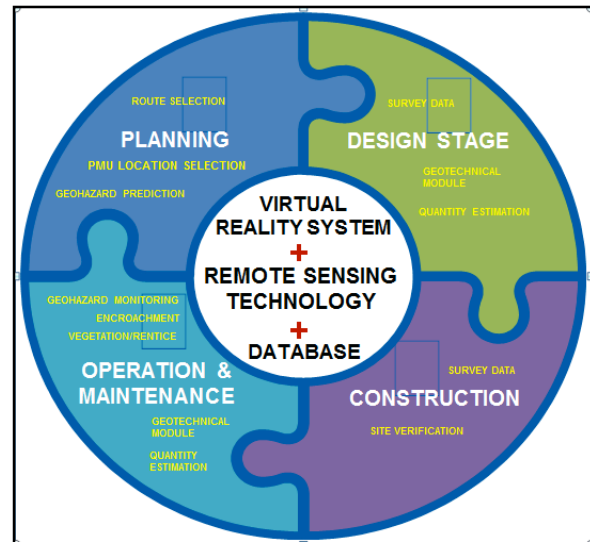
ROUTE SELECTION

PLANNING

PMU LOCATION SELECTION

GEOHAZARD PREDICTION

SURVEY DATA

DESIGN STAGE

GEOTECHNICAL MODULE

QUANTITY ESTIMATION

VIRTUAL REALITY SYSTEM
+
REMOTE SENSING TECHNOLOGY
+
DATABASE

GEOHAZARD MONITORING

ENCROACHMENT

VEGETATION/RENTICE

OPERATION & MAINTENANCE

GEOTECHNICAL MODULE

QUANTITY ESTIMATION

SURVEY DATA

CONSTRUCTION

SITE VERIFICATION